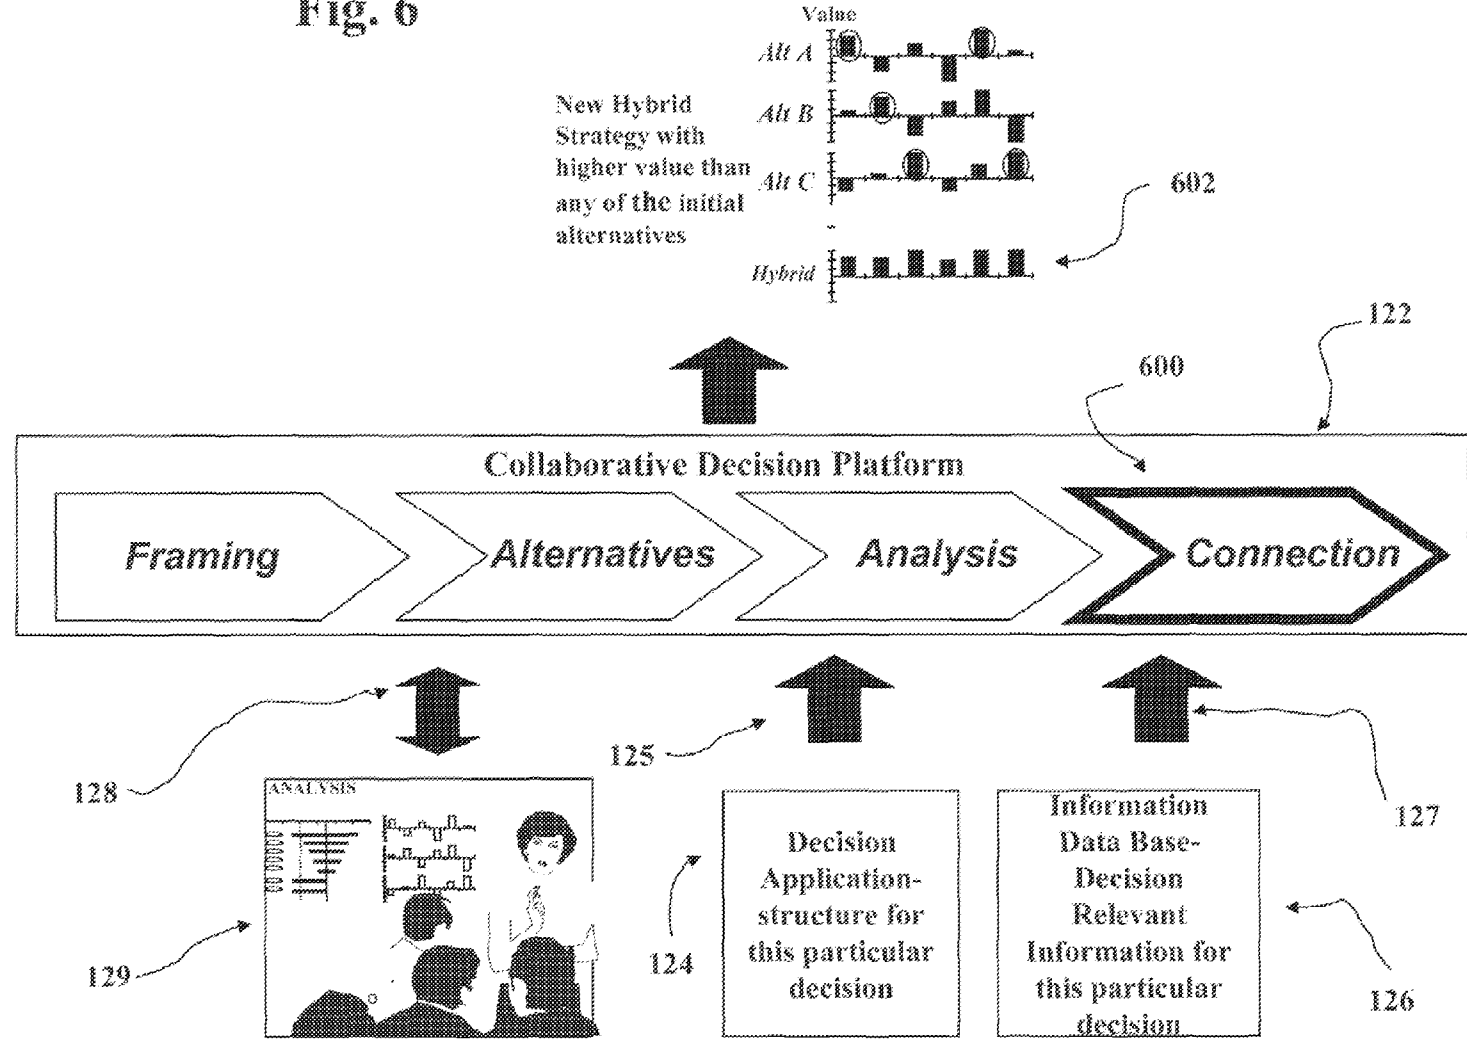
Fig. 6

Value

Alt A

Alt B

Alt C

Hybrid

New Hybrid Strategy with higher value than any of the initial alternatives

602

122

600

Collaborative Decision Platform

Framing

Alternatives

Analysis

Connection

128

125

127

ANALYSIS

129

124

Decision Application-structure for this particular decision

Information Data Base-Decision Relevant Information for this particular decision

126